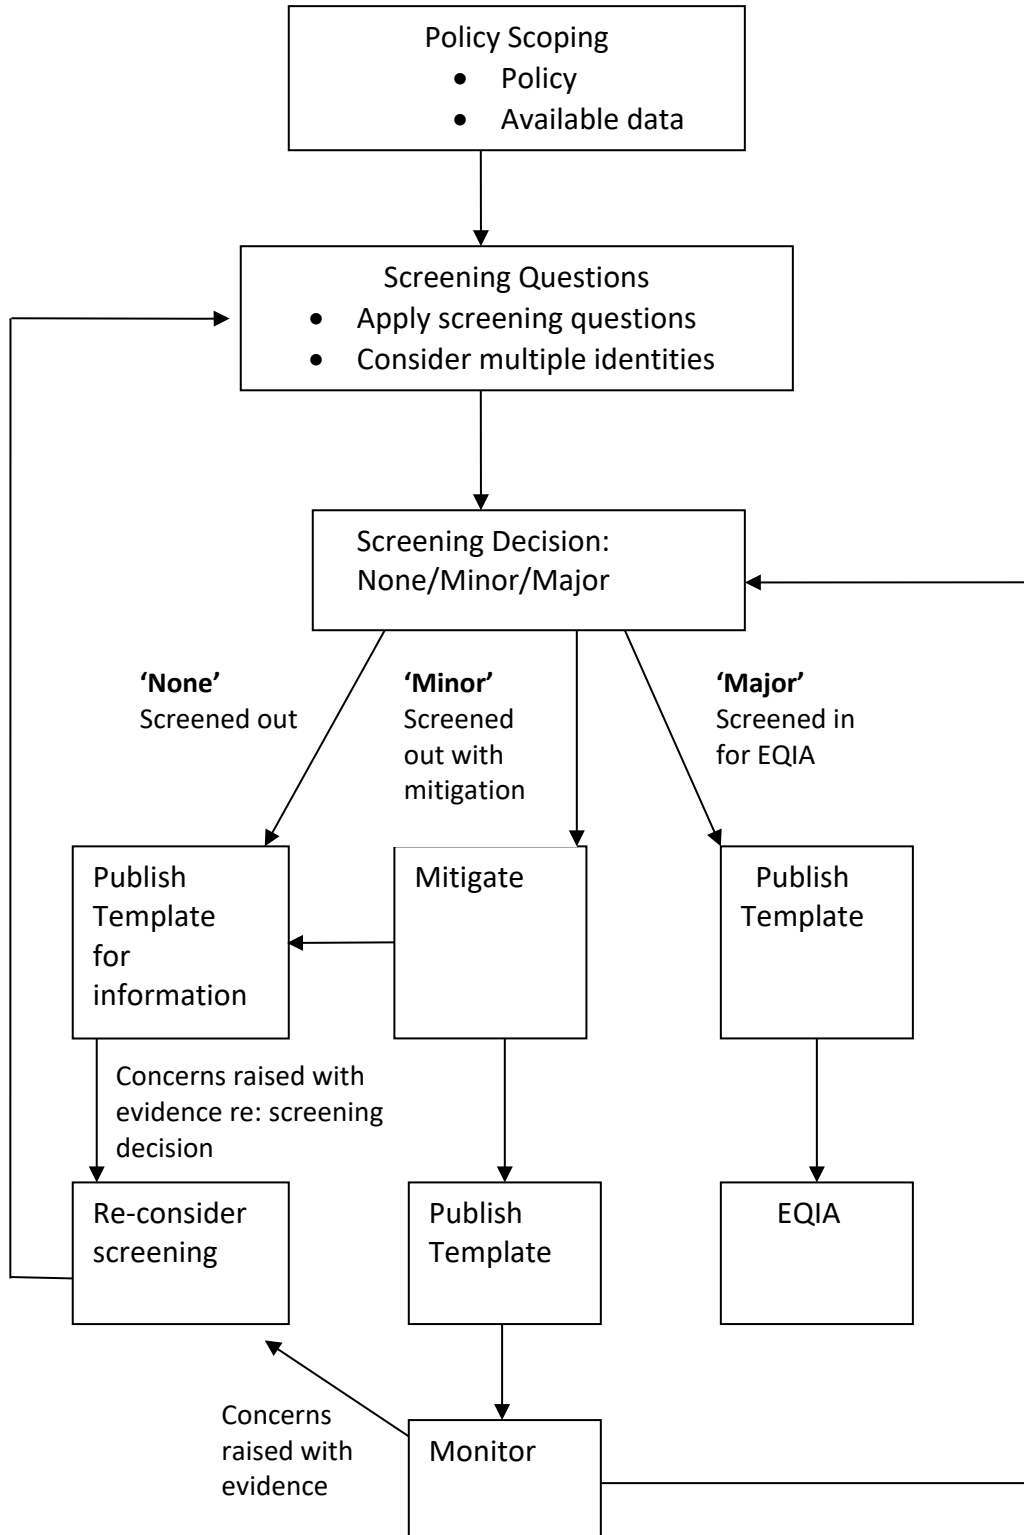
Policy Scoping
- Policy
- Available data

Screening Questions
- Apply screening questions
- Consider multiple identities

Screening Decision: None/Minor/Major

**'None'** Screened out

**'Minor'** Screened out with mitigation

**'Major'** Screened in for EQIA

Publish Template for information

Mitigate

Publish Template

Concerns raised with evidence re: screening decision

Re-consider screening

Publish Template

EQIA

Concerns raised with evidence

Monitor